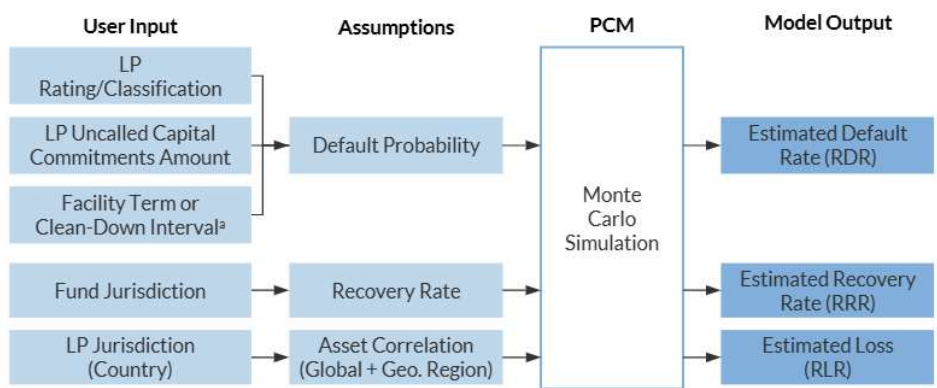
User Input

Assumptions

PCM

Model Output

LP Rating/Classification

LP Uncalled Capital Commitments Amount

Facility Term or Clean-Down Interval$^a$

Default Probability

Monte Carlo Simulation

Estimated Default Rate (RDR)

Fund Jurisdiction

Recovery Rate

Estimated Recovery Rate (RRR)

LP Jurisdiction (Country)

Asset Correlation (Global + Geo. Region)

Estimated Loss (RLR)